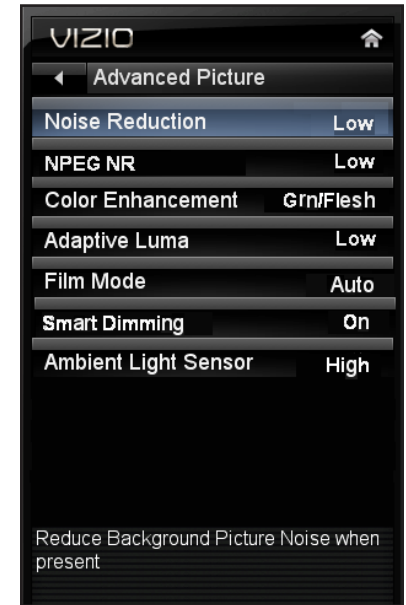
VIZIO

Advanced Picture

Noise Reduction Low

NPEG NR Low

Color Enhancement Grn/Flesh

Adaptive Luma Low

Film Mode Auto

Smart Dimming On

Ambient Light Sensor High

Reduce Background Picture Noise when present